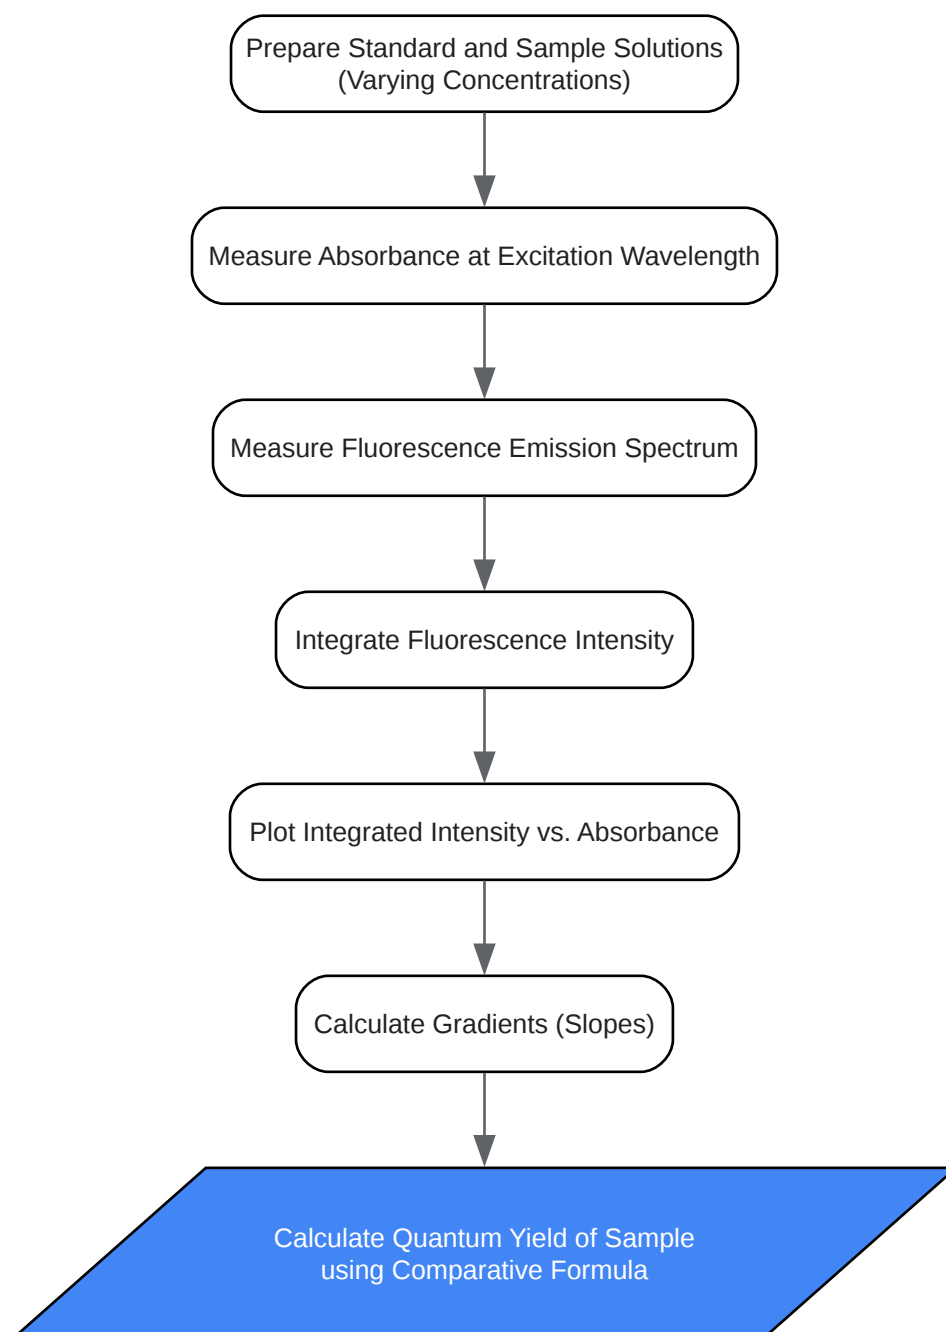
Prepare Standard and Sample Solutions
(Varying Concentrations)

Measure Absorbance at Excitation Wavelength

Measure Fluorescence Emission Spectrum

Integrate Fluorescence Intensity

Plot Integrated Intensity vs. Absorbance

Calculate Gradients (Slopes)

Calculate Quantum Yield of Sample
using Comparative Formula